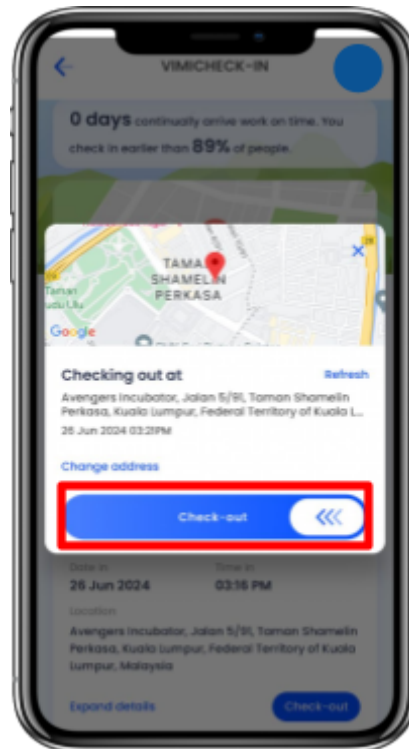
VIMICHECK-IN

0 days continually arrive work on time. You check in earlier than 89% of people.

TAMAN SHAMELIN PERKASA

Taman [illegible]

Google

Checking out at

Refresh

Avengers Incubator, Jalan 5/91, Taman Shamelin Perkasa, Kuala Lumpur, Federal Territory of Kuala L...

26 Jun 2024 03:21PM

Change address

Check-out

Date in
26 Jun 2024

Time in
03:16 PM

Location
Avengers Incubator, Jalan 5/91, Taman Shamelin Perkasa, Kuala Lumpur, Federal Territory of Kuala Lumpur, Malaysia

Expand details

Check-out